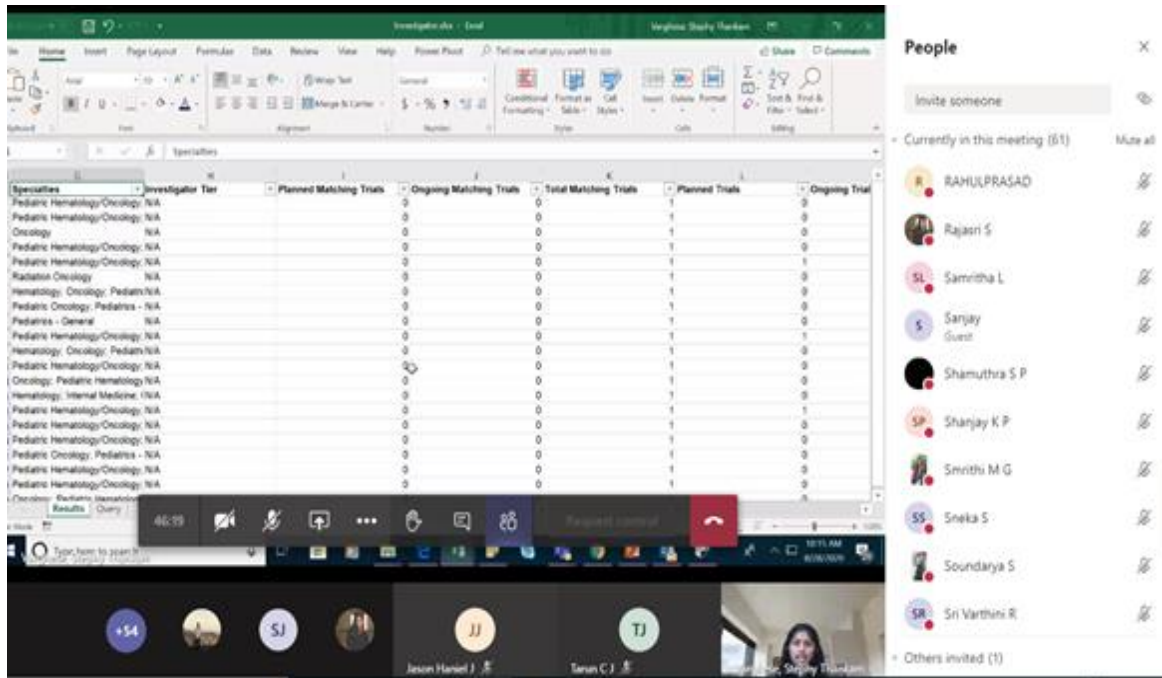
Investigator.xlsx - Excel

Varghese Stephy Thankam

Home Insert Page Layout Formulas Data Review View Help Power Pivot Tell me what you want to do

Share Comments

Wrap Text

Merge & Center

General

Conditional Formatting Format as Table Cell Styles

Insert Delete Format

Sort & Filter Find & Select

Clipboard Font Alignment Number Styles Cells Editing

Specialties

| Specialties | Investigator Tier | Planned Matching Trials | Ongoing Matching Trials | Total Matching Trials | Planned Trials | Ongoing Trial |
|---|---|---|---|---|---|---|
| Pediatric Hematology/Oncology | N/A | | 0 | 0 | 1 | 0 |
| Pediatric Hematology/Oncology | N/A | | 0 | 0 | 1 | 0 |
| Oncology | N/A | | 0 | 0 | 1 | 0 |
| Pediatric Hematology/Oncology | N/A | | 0 | 0 | 1 | 0 |
| Pediatric Hematology/Oncology | N/A | | 0 | 0 | 1 | 1 |
| Radiation Oncology | N/A | | 0 | 0 | 1 | 0 |
| Hematology; Oncology; Pediatri | N/A | | 0 | 0 | 1 | 0 |
| Pediatric Oncology; Pediatrics - | N/A | | 0 | 0 | 1 | 0 |
| Pediatrics - General | N/A | | 0 | 0 | 1 | 0 |
| Pediatric Hematology/Oncology | N/A | | 0 | 0 | 1 | 1 |
| Hematology; Oncology; Pediatri | N/A | | 0 | 0 | 1 | 0 |
| Pediatric Hematology/Oncology | N/A | | 0 | 0 | 1 | 0 |
| Oncology; Pediatric Hematology | N/A | | 0 | 0 | 1 | 0 |
| Hematology; Internal Medicine; | N/A | | 0 | 0 | 1 | 0 |
| Pediatric Hematology/Oncology | N/A | | 0 | 0 | 1 | 1 |
| Pediatric Hematology/Oncology | N/A | | 0 | 0 | 1 | 0 |
| Pediatric Hematology/Oncology | N/A | | 0 | 0 | 1 | 0 |
| Pediatric Oncology; Pediatrics - | N/A | | 0 | 0 | 1 | 0 |
| Pediatric Hematology/Oncology | N/A | | 0 | 0 | 1 | 0 |
| Pediatric Hematology/Oncology | N/A | | 0 | 0 | 1 | 0 |

Results Query

46:19

Request control

Type here to search

10:11 AM

People

Invite someone

Currently in this meeting (61) Mute all

R RAHULPRASAD

Rajasri S

SL Samritha L

S Sanjay Guest

Shamuthra S P

SP Shanjay K P

Smrithi M G

SS Sneka S

Soundarya S

SR Sri Varthini R

Others invited (1)

+54

SJ

JJ Jason Haniel J

TJ Tarun C J

Stephy Thankam